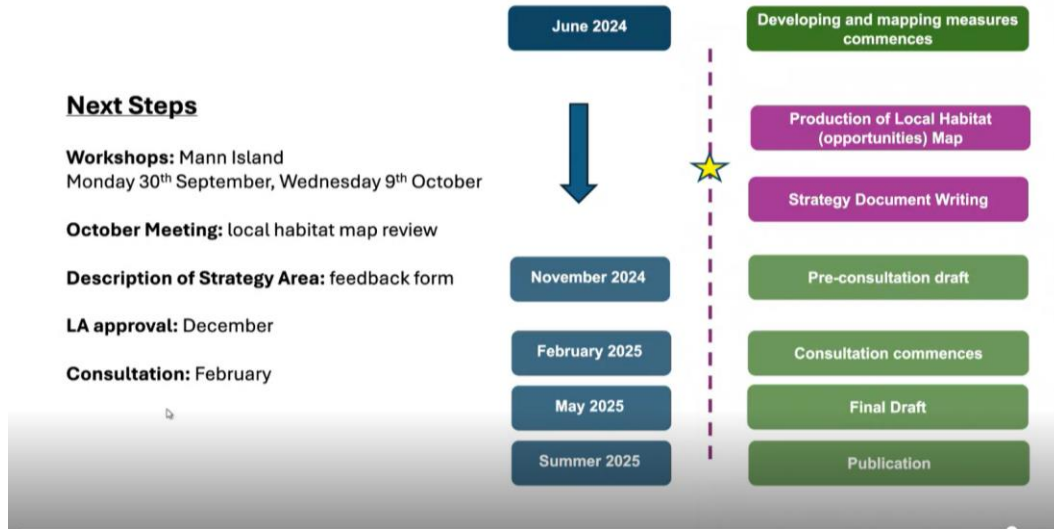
Next Steps

Workshops: Mann Island
Monday 30th September, Wednesday 9th October

October Meeting: local habitat map review

Description of Strategy Area: feedback form

LA approval: December

Consultation: February

June 2024

Developing and mapping measures commences

Production of Local Habitat (opportunities) Map

Strategy Document Writing

November 2024

Pre-consultation draft

February 2025

Consultation commences

May 2025

Final Draft

Summer 2025

Publication